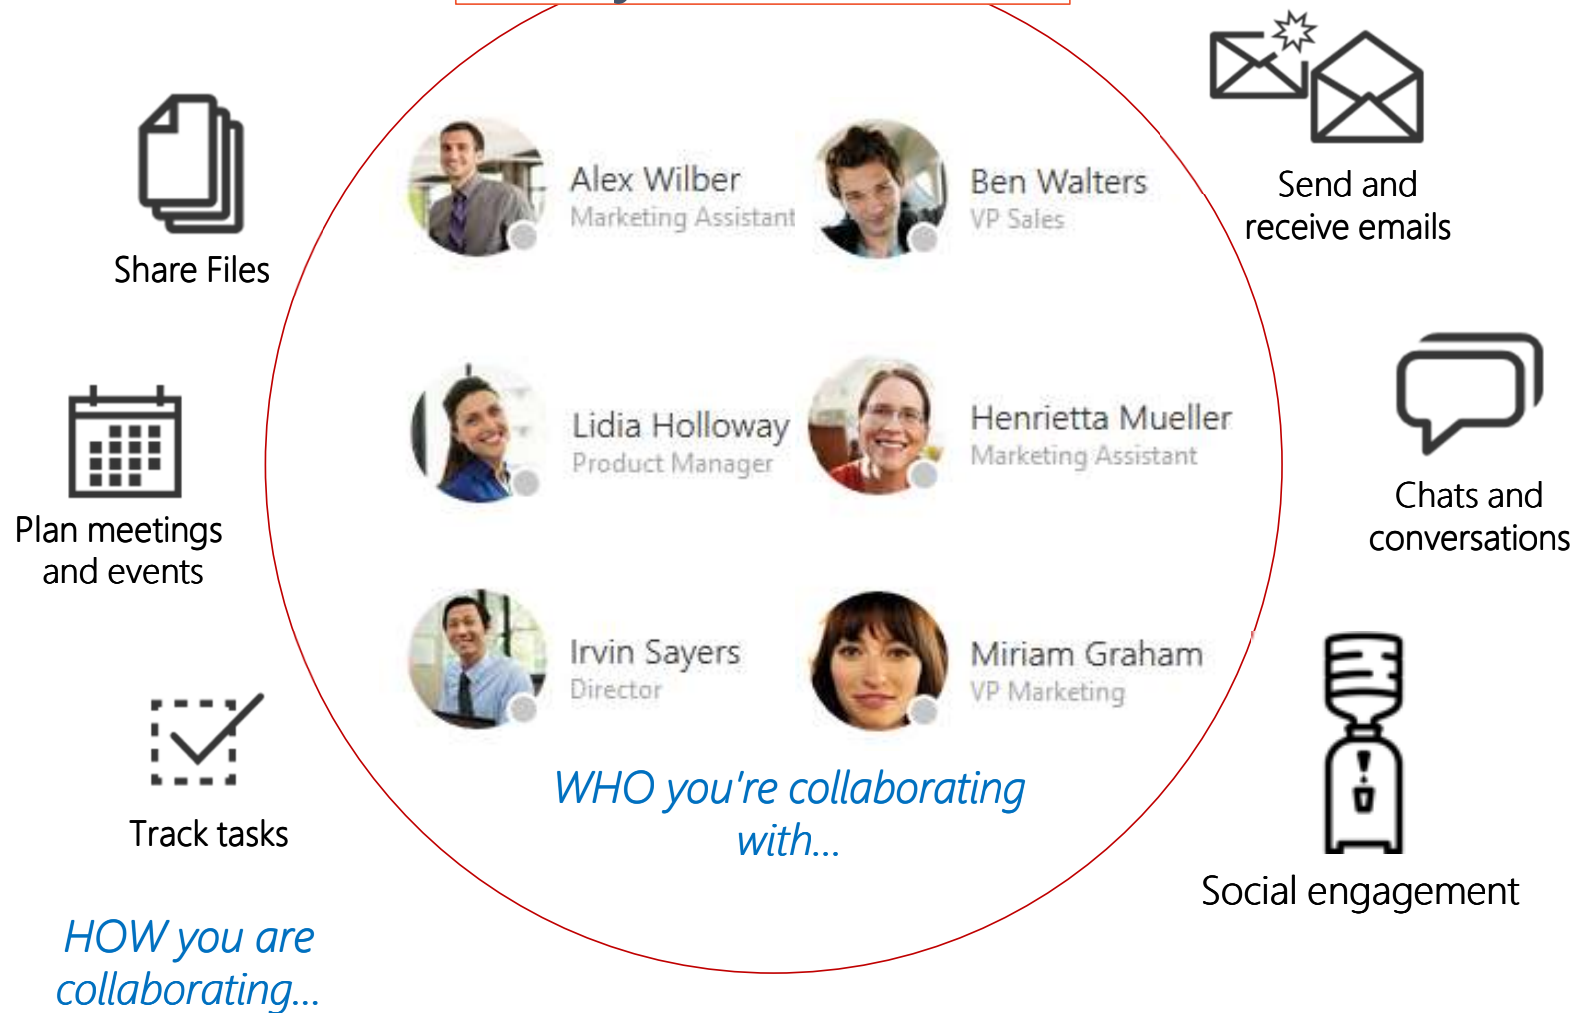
Share Files

Plan meetings and events

Track tasks

HOW you are collaborating...

Alex Wilber
Marketing Assistant

Ben Walters
VP Sales

Lidia Holloway
Product Manager

Henrietta Mueller
Marketing Assistant

Irvin Sayers
Director

Miriam Graham
VP Marketing

WHO you're collaborating with...

Send and receive emails

Chats and conversations

Social engagement